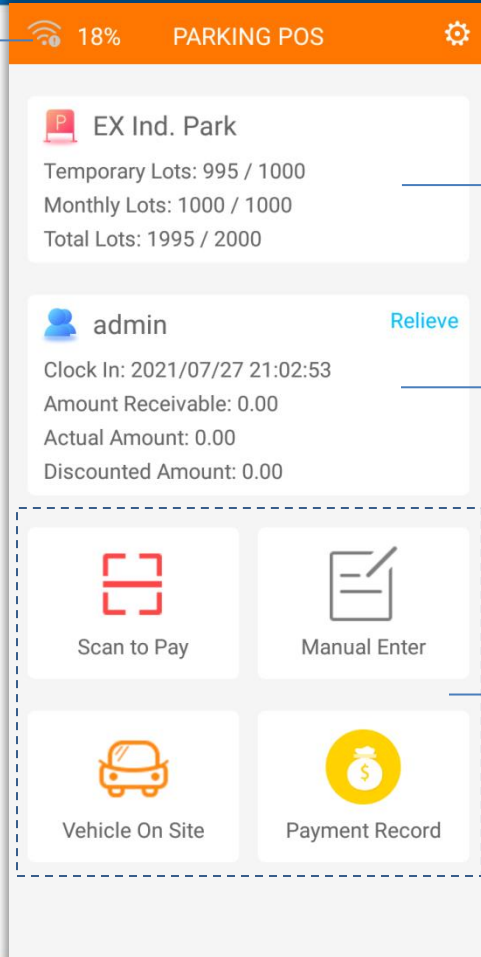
18% PARKING POS

P EX Ind. Park

Temporary Lots: 995 / 1000
Monthly Lots: 1000 / 1000
Total Lots: 1995 / 2000

admin

Relieve

Clock In: 2021/07/27 21:02:53
Amount Receivable: 0.00
Actual Amount: 0.00
Discounted Amount: 0.00

Scan to Pay

Manual Enter

Vehicle On Site

$

Payment Record